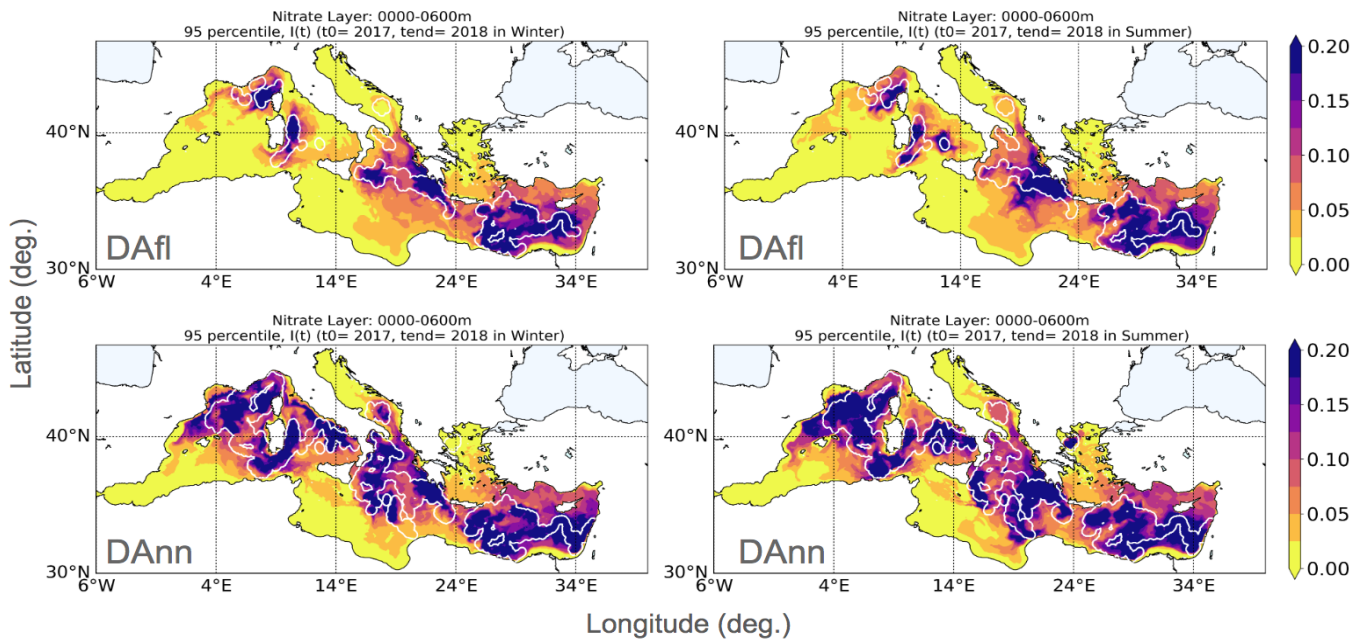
Nitrate Layer: 0000-0600m
95 percentile, I(t) (t0= 2017, tend= 2018 in Winter)

40°N
30°N
6°W 4°E 14°E 24°E 34°E
DAfl

Nitrate Layer: 0000-0600m
95 percentile, I(t) (t0= 2017, tend= 2018 in Summer)

40°N
30°N
6°W 4°E 14°E 24°E 34°E
DAfl

0.20
0.15
0.10
0.05
0.00

Latitude (deg.)

Nitrate Layer: 0000-0600m
95 percentile, I(t) (t0= 2017, tend= 2018 in Winter)

40°N
30°N
6°W 4°E 14°E 24°E 34°E
DAnn

Nitrate Layer: 0000-0600m
95 percentile, I(t) (t0= 2017, tend= 2018 in Summer)

40°N
30°N
6°W 4°E 14°E 24°E 34°E
DAnn

0.20
0.15
0.10
0.05
0.00

Longitude (deg.)